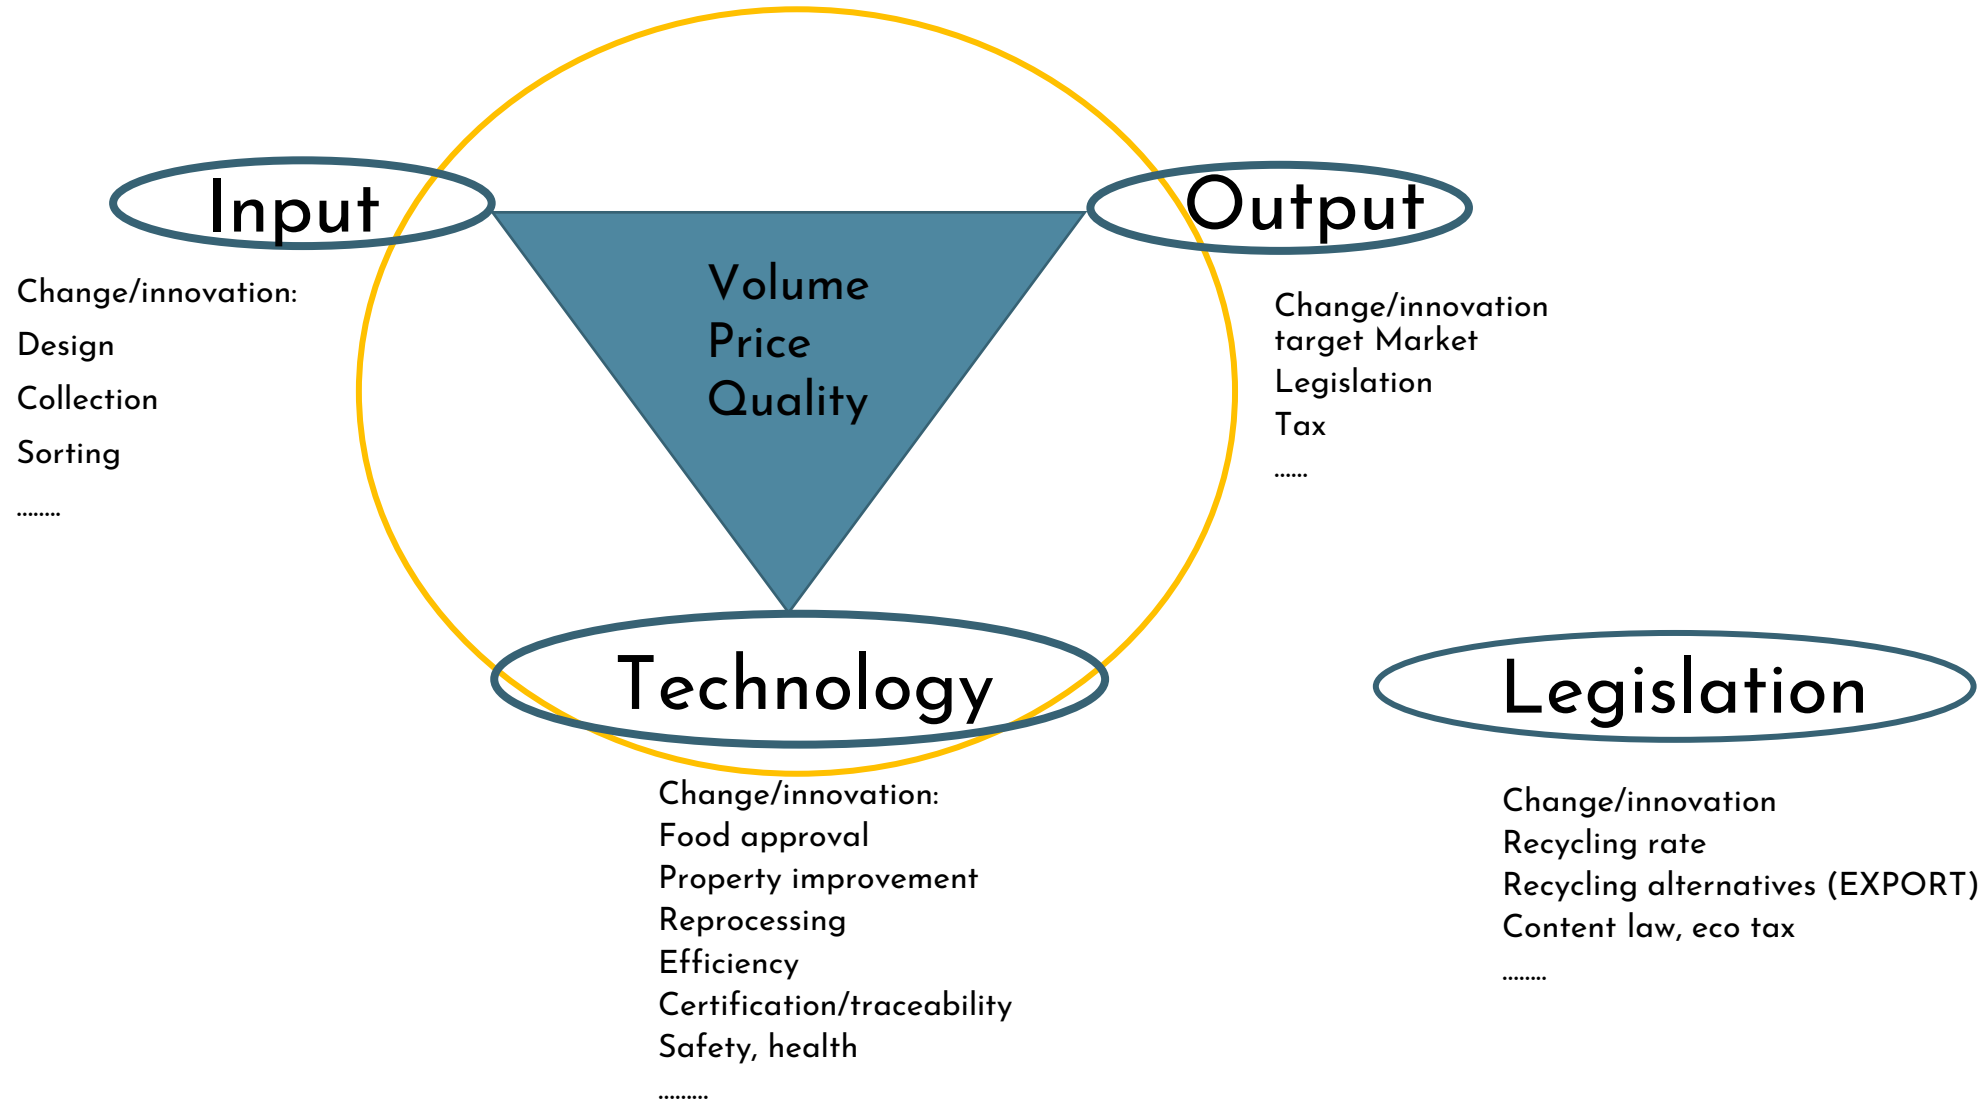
Input

Output

Volume
Price
Quality

Change/innovation:
Design
Collection
Sorting
........

Change/innovation
target Market
Legislation
Tax
......

Technology

Legislation

Change/innovation:
Food approval
Property improvement
Reprocessing
Efficiency
Certification/traceability
Safety, health
.........

Change/innovation
Recycling rate
Recycling alternatives (EXPORT)
Content law, eco tax
........